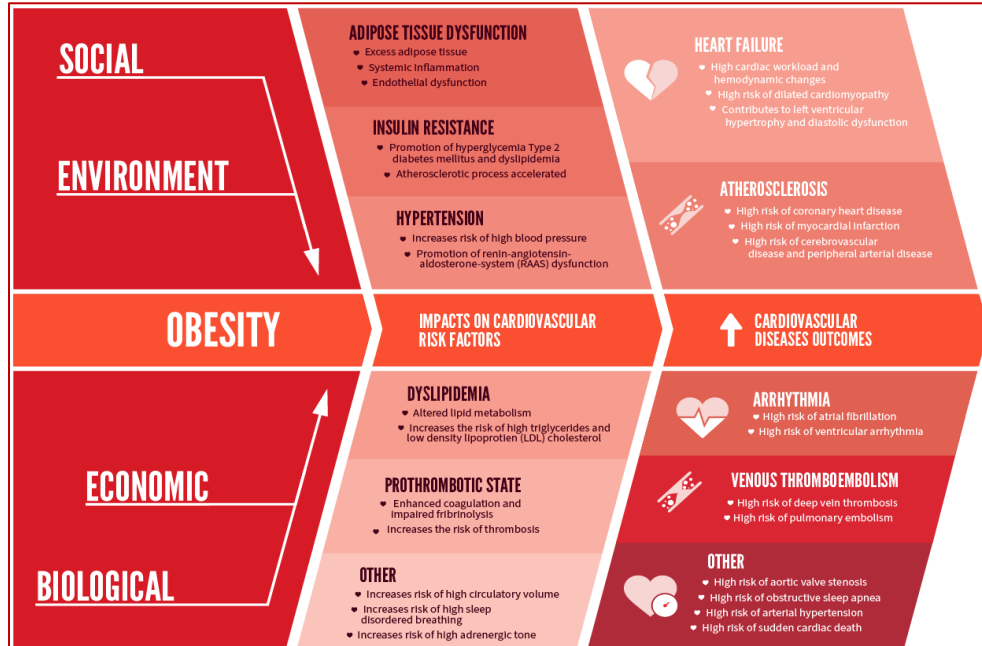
SOCIAL

ENVIRONMENT

ADIPOSE TISSUE DYSFUNCTION
Excess adipose tissue
Systemic inflammation
Endothelial dysfunction

INSULIN RESISTANCE
Promotion of hyperglycemia Type 2 diabetes mellitus and dyslipidemia
Atherosclerotic process accelerated

HYPERTENSION
Increases risk of high blood pressure
Promotion of renin-angiotensin-aldosterone-system (RAAS) dysfunction

HEART FAILURE
High cardiac workload and hemodynamic changes
High risk of dilated cardiomyopathy
Contributes to left ventricular hypertrophy and diastolic dysfunction

ATHEROSCLEROSIS
High risk of coronary heart disease
High risk of myocardial infarction
High risk of cerebrovascular disease and peripheral arterial disease

OBESITY

IMPACTS ON CARDIOVASCULAR RISK FACTORS

CARDIOVASCULAR DISEASES OUTCOMES

ECONOMIC

BIOLOGICAL

DYSLIPIDEMIA
Altered lipid metabolism
Increases the risk of high triglycerides and low density lipoprotien (LDL) cholesterol

PROTHROMBOTIC STATE
Enhanced coagulation and impaired fribrinolysis
Increases the risk of thrombosis

OTHER
Increases risk of high circulatory volume
Increases risk of high sleep disordered breathing
Increases risk of high adrenergic tone

ARRHYTHMIA
High risk of atrial fibrillation
High risk of ventricular arrhythmia

VENOUS THROMBOEMBOLISM
High risk of deep vein thrombosis
High risk of pulmonary embolism

OTHER
High risk of aortic valve stenosis
High risk of obstructive sleep apnea
High risk of arterial hypertension
High risk of sudden cardiac death